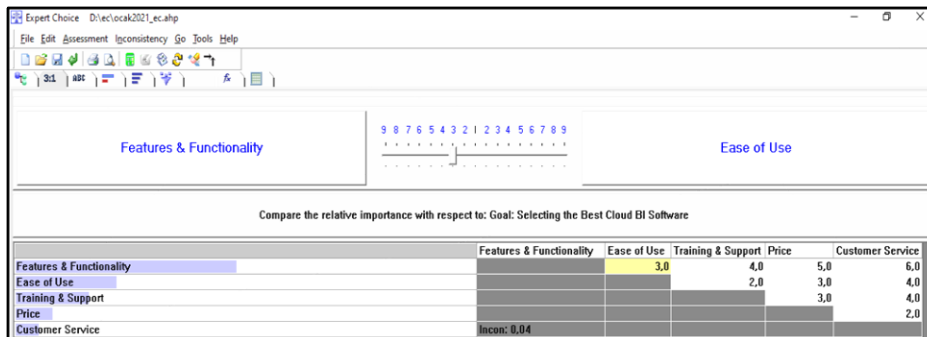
Expert Choice D:\ec\ocak2021_ec.ahp

File Edit Assessment Inconsistency Go Tools Help

3:1 ABC

Features & Functionality

9 8 7 6 5 4 3 2 1 2 3 4 5 6 7 8 9

Ease of Use

Compare the relative importance with respect to: Goal: Selecting the Best Cloud BI Software

| | Features & Functionality | Ease of Use | Training & Support | Price | Customer Service |
|---|---|---|---|---|---|
| Features & Functionality | | 3,0 | 4,0 | 5,0 | 6,0 |
| Ease of Use | | | 2,0 | 3,0 | 4,0 |
| Training & Support | | | | 3,0 | 4,0 |
| Price | | | | | 2,0 |
| Customer Service | Incon: 0,04 | | | | |